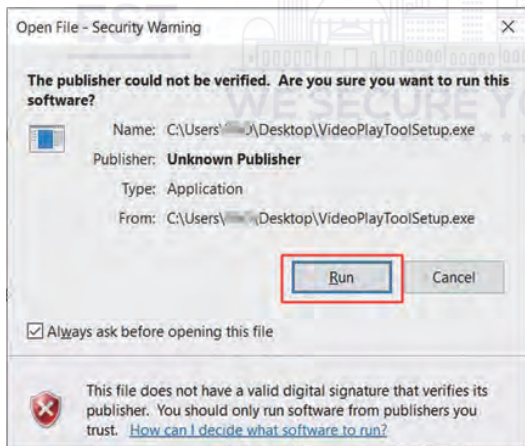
Open File - Security Warning

×

The publisher could not be verified. Are you sure you want to run this software?

Name: C:\Users\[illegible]\Desktop\VideoPlayToolSetup.exe

Publisher: Unknown Publisher

Type: Application

From: C:\Users\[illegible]\Desktop\VideoPlayToolSetup.exe

Run

Cancel

☑ Always ask before opening this file

This file does not have a valid digital signature that verifies its publisher. You should only run software from publishers you trust. How can I decide what software to run?

EST

WE SECURE Y